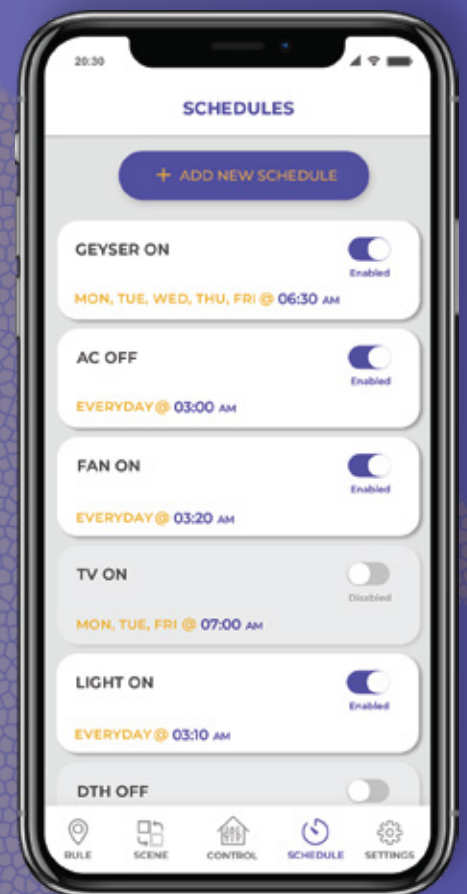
20:30

SCHEDULES

+ ADD NEW SCHEDULE

GEYSER ON
Enabled
MON, TUE, WED, THU, FRI @ 06:30 AM

AC OFF
Enabled
EVERYDAY @ 03:00 AM

FAN ON
Enabled
EVERYDAY @ 03:20 AM

TV ON
Disabled
MON, TUE, FRI @ 07:00 AM

LIGHT ON
Enabled
EVERYDAY @ 03:10 AM

DTH OFF

RULE
SCENE
CONTROL
SCHEDULE
SETTINGS